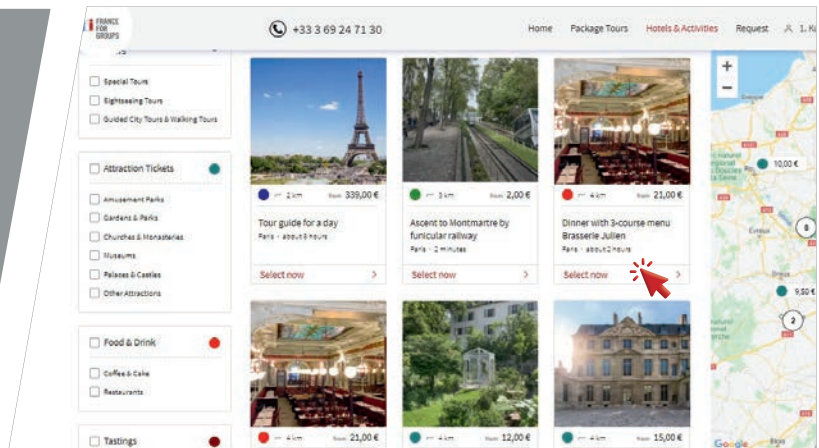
FRANCE FOR GROUPS

+33 3 69 24 71 30

Home Package Tours Hotels & Activities Request 1. K

Special Tours
Sightseeing Tours
Guided City Tours & Walking Tours

Attraction Tickets
Amusement Parks
Gardens & Parks
Churches & Monasteries
Museums
Palaces & Castles
Other Attractions

Food & Drink
Coffee & Cake
Restaurants

Tastings

2 km from 339,00 €
Tour guide for a day
Paris · about 8 hours
Select now >

3 km from 2,00 €
Ascent to Montmartre by funicular railway
Paris · 2 minutes
Select now >

4 km from 21,00 €
Dinner with 3-course menu Brasserie Julien
Paris · about 2 hours
Select now >

4 km from 21,00 €

4 km from 12,00 €

4 km from 15,00 €

+
−
10,00 €
9,50 €
Evreux
Dreux
0
2
Google